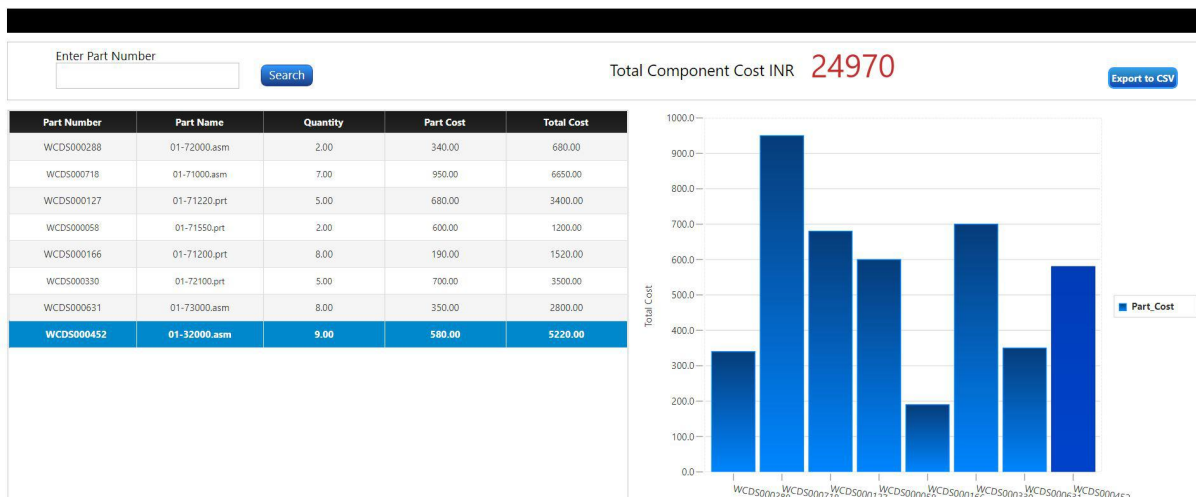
Enter Part Number

Search

Total Component Cost INR 24970

Export to CSV

| Part Number | Part Name | Quantity | Part Cost | Total Cost |
|---|---|---|---|---|
| WCDS000288 | 01-72000.asm | 2.00 | 340.00 | 680.00 |
| WCDS000718 | 01-71000.asm | 7.00 | 950.00 | 6650.00 |
| WCDS000127 | 01-71220.prt | 5.00 | 680.00 | 3400.00 |
| WCDS000058 | 01-71550.prt | 2.00 | 600.00 | 1200.00 |
| WCDS000166 | 01-71200.prt | 8.00 | 190.00 | 1520.00 |
| WCDS000330 | 01-72100.prt | 5.00 | 700.00 | 3500.00 |
| WCDS000631 | 01-73000.asm | 8.00 | 350.00 | 2800.00 |
| WCDS000452 | 01-32000.asm | 9.00 | 580.00 | 5220.00 |

1000.0
900.0
800.0
700.0
600.0
500.0
400.0
300.0
200.0
100.0
0.0

Total Cost

Part_Cost

WCDS000288 WCDS000718 WCDS000127 WCDS000058 WCDS000166 WCDS000330 WCDS000631 WCDS000452